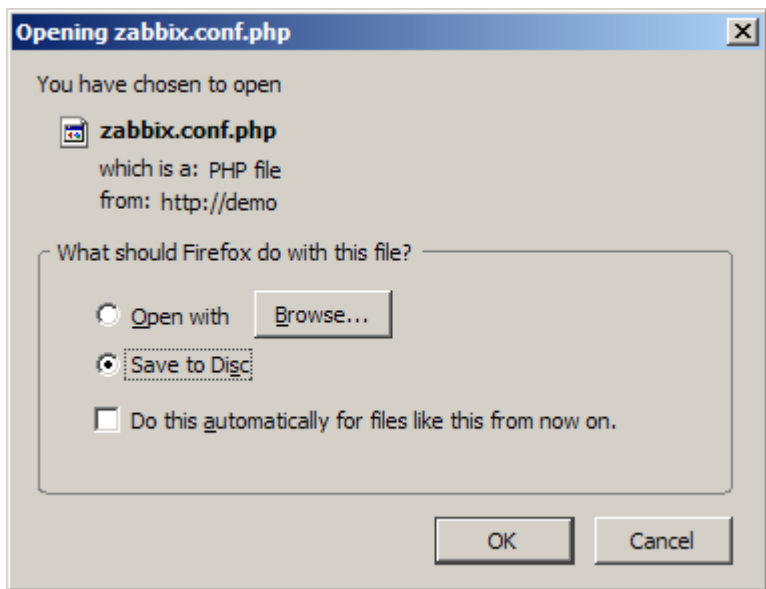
Opening zabbix.conf.php

You have chosen to open

zabbix.conf.php
which is a: PHP file
from: http://demo

What should Firefox do with this file?

Open with Browse...

Save to Disc

Do this automatically for files like this from now on.

OK Cancel